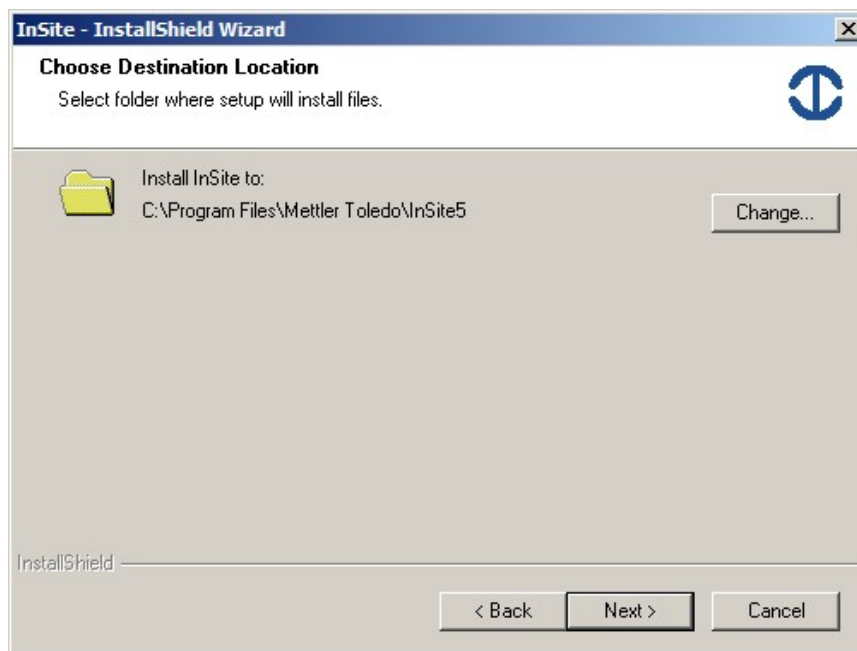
InSite - InstallShield Wizard

Choose Destination Location

Select folder where setup will install files.

Install InSite to:

C:\Program Files\Mettler Toledo\InSite5

Change...

InstallShield

< Back

Next >

Cancel